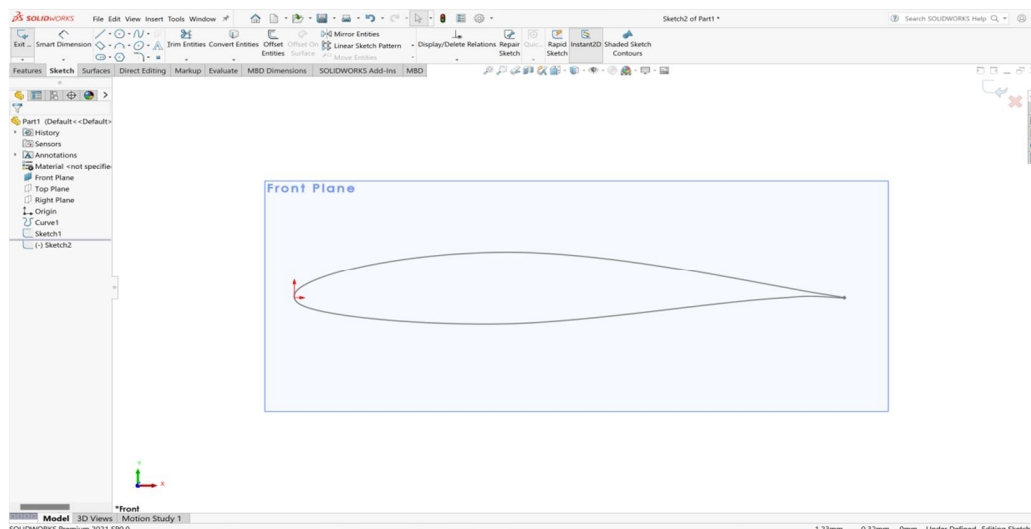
SOLIDWORKS File Edit View Insert Tools Window

Sketch2 of Part1 *

Search SOLIDWORKS Help

Exit ... Smart Dimension Trim Entities Convert Entities Offset Entities Offset On Surface Mirror Entities Linear Sketch Pattern Move Entities Display/Delete Relations Repair Sketch Quic... Rapid Sketch Instant2D Shaded Sketch Contours

Features Sketch Surfaces Direct Editing Markup Evaluate MBD Dimensions SOLIDWORKS Add-Ins MBD

Part1 (Default<<Default>
History
Sensors
Annotations
Material <not specifie
Front Plane
Top Plane
Right Plane
Origin
Curve1
Sketch1
(-) Sketch2

Front Plane

Y
X

*Front

Model 3D Views Motion Study 1

SOLIDWORKS Premium 2021 SP0.0

1.23mm 0.32mm 0mm Under Defined Editing Sketch